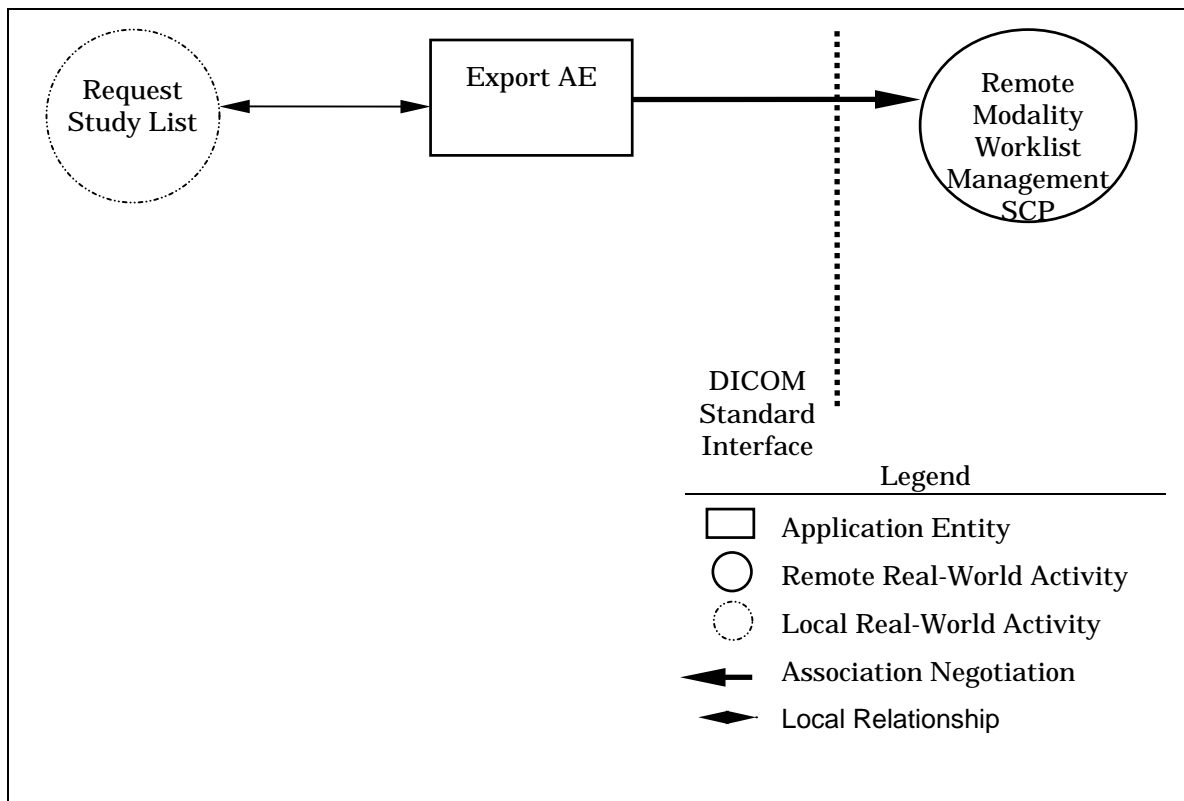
Request Study List

Export AE

Remote Modality Worklist Management SCP

DICOM Standard Interface

Legend

Application Entity

Remote Real-World Activity

Local Real-World Activity

Association Negotiation

Local Relationship